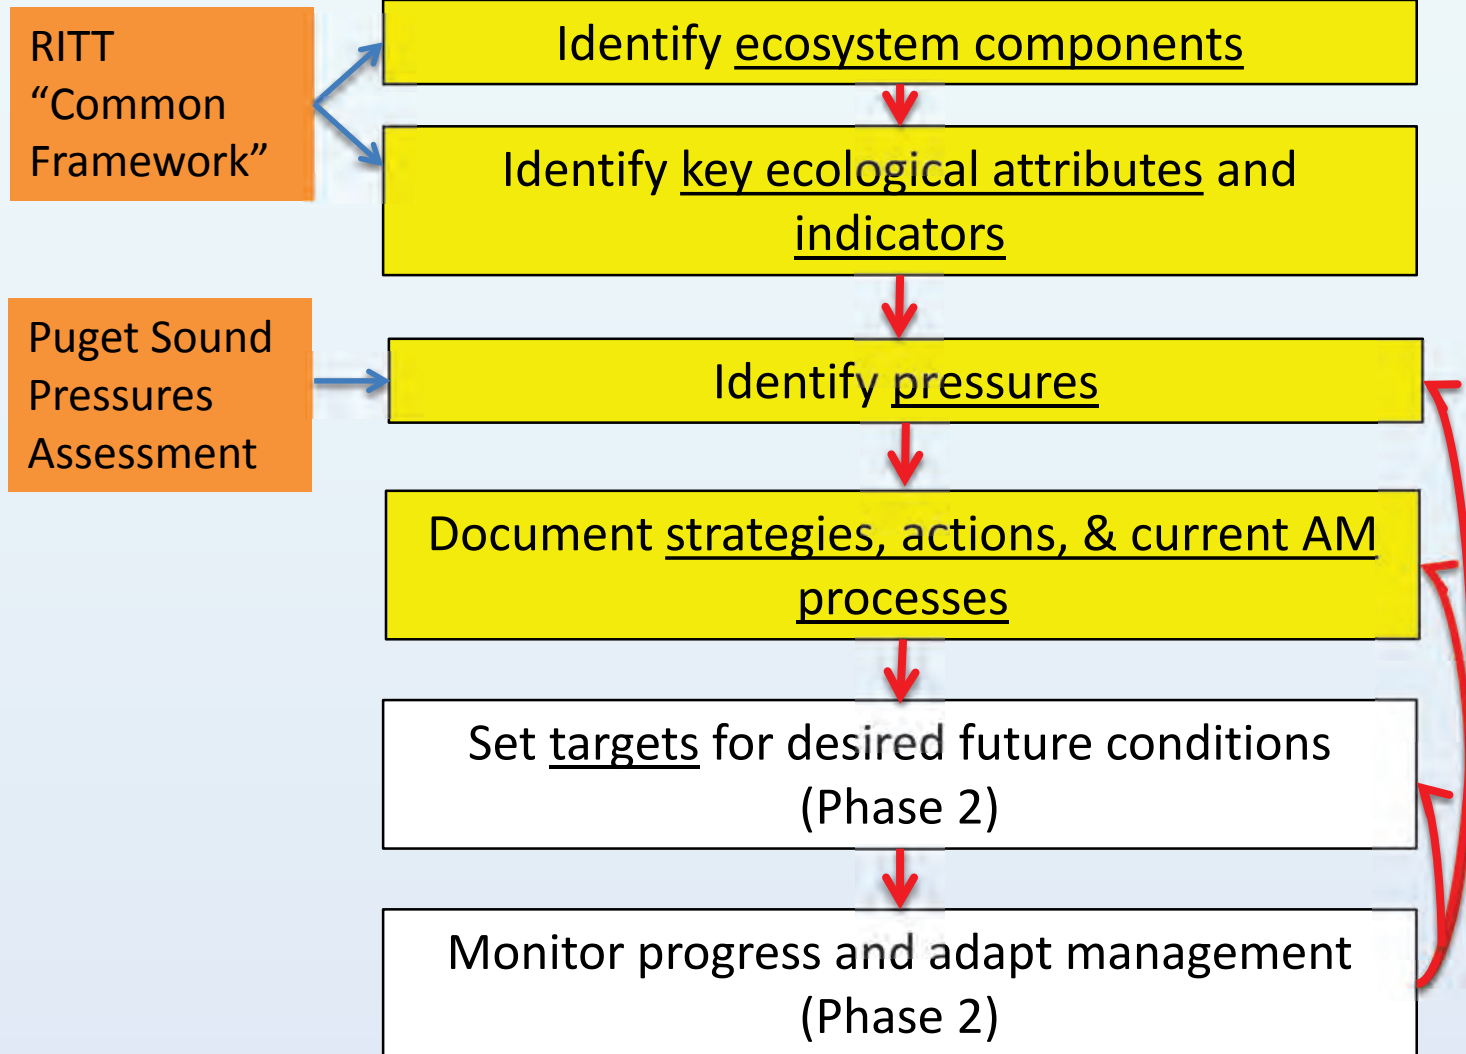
RITT “Common Framework”

Identify ecosystem components

Identify key ecological attributes and indicators

Puget Sound Pressures Assessment

Identify pressures

Document strategies, actions, & current AM processes

Set targets for desired future conditions (Phase 2)

Monitor progress and adapt management (Phase 2)